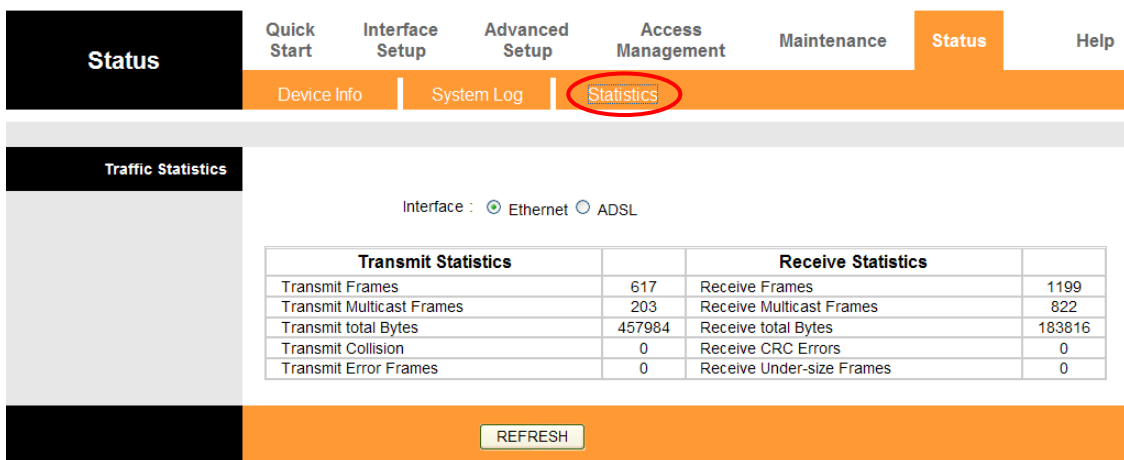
Status

Quick Start | Interface Setup | Advanced Setup | Access Management | Maintenance | Status | Help

Device Info | System Log | Statistics

Traffic Statistics

Interface : Ethernet ADSL

| Transmit Statistics | | Receive Statistics | |
|---|---|---|---|
| Transmit Frames | 617 | Receive Frames | 1199 |
| Transmit Multicast Frames | 203 | Receive Multicast Frames | 822 |
| Transmit total Bytes | 457984 | Receive total Bytes | 183816 |
| Transmit Collision | 0 | Receive CRC Errors | 0 |
| Transmit Error Frames | 0 | Receive Under-size Frames | 0 |

REFRESH